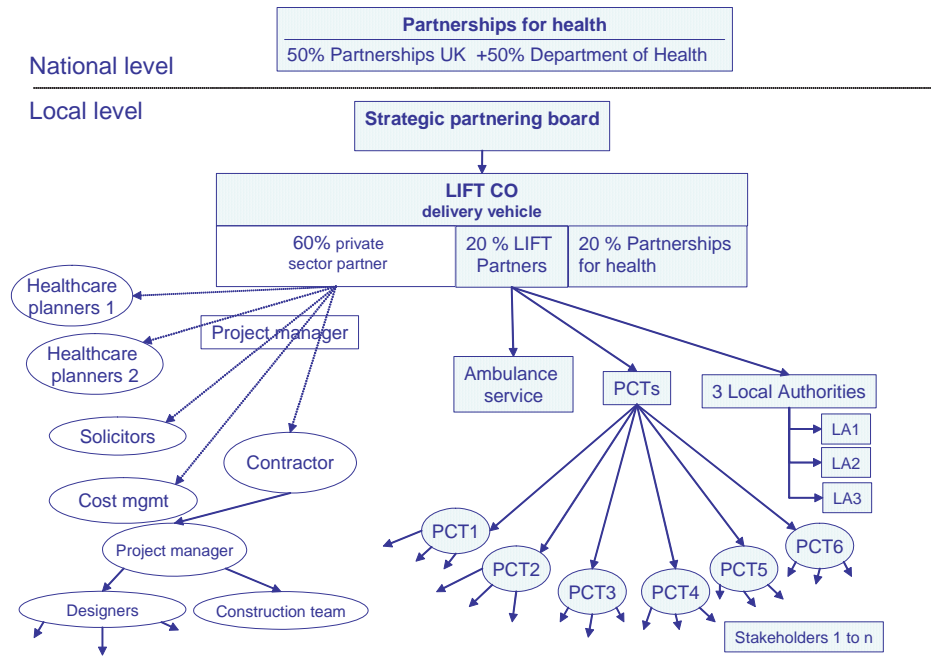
Partnerships for health
50% Partnerships UK +50% Department of Health

National level

Local level

Strategic partnering board

LIFT CO
delivery vehicle

60% private sector partner

20 % LIFT Partners

20 % Partnerships for health

Healthcare planners 1

Healthcare planners 2

Project manager

Solicitors

Contractor

Cost mgmt

Project manager

Designers

Construction team

Ambulance service

PCTs

3 Local Authorities

LA1

LA2

LA3

PCT1

PCT2

PCT3

PCT4

PCT5

PCT6

Stakeholders 1 to n